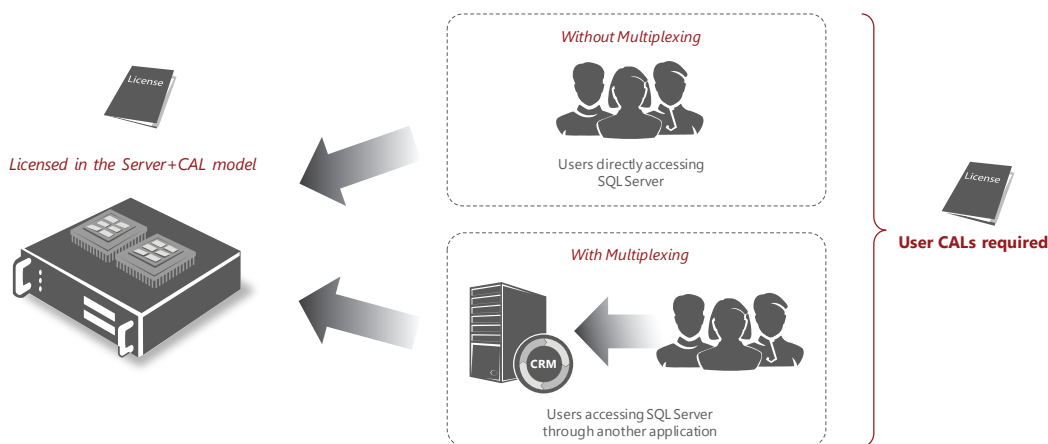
License

Licensed in the Server+CAL model

Without Multiplexing

Users directly accessing SQL Server

With Multiplexing

CRM

Users accessing SQL Server through another application

License

User CALs required